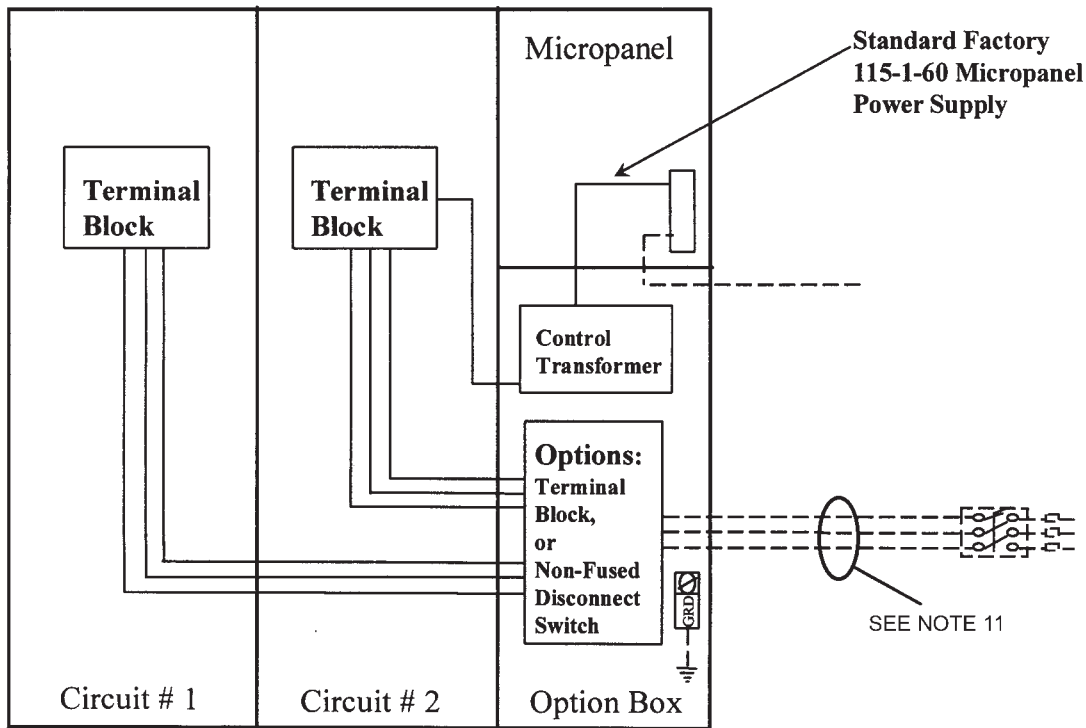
Micropanel

Standard Factory 115-1-60 Micropanel Power Supply

Terminal Block

Terminal Block

Control Transformer

Options: Terminal Block, or Non-Fused Disconnect Switch

GRD

SEE NOTE 11

Circuit # 1

Circuit # 2

Option Box